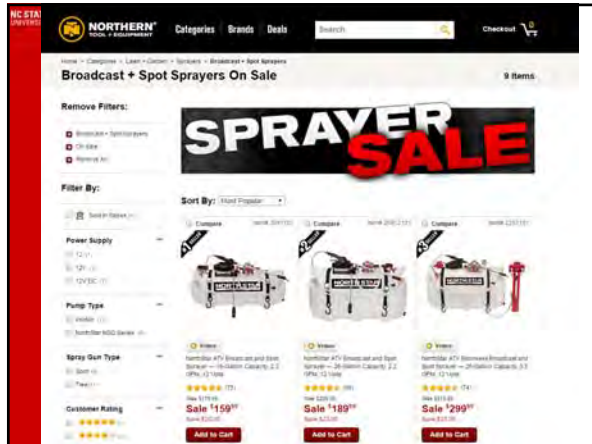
NC STA UNIVERSI

NORTHERN TOOL + EQUIPMENT

Categories | Brands | Deals

Search

Checkout 0

Home > Categories > Lawn + Garden > Sprayers > Broadcast + Spot Sprayers

Broadcast + Spot Sprayers On Sale

9 items

Remove Filters:

Broadcast + Spot Sprayers

On Sale

Remove All

Filter By:

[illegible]

Power Supply

12 V

12V

12VDC

Pump Type

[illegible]

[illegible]

Spray Gun Type

Boom

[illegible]

Customer Rating

SPRAYER SALE

Sort By: Most Popular

Compare

Compare

Compare

1

2

3

NORTHSTAR

NORTHSTAR

Videos

Videos

Videos

NorthStar ATV Broadcast and Spot Sprayer — 16-Gallon Capacity, 2.2 GPM, 12 Volt

NorthStar ATV Broadcast and Spot Sprayer — 26-Gallon Capacity, 2.2 GPM, 12 Volt

NorthStar ATV Boomless Broadcast and Spot Sprayer — 26-Gallon Capacity, 5.5 GPM, 12 Volt

(77)

(99)

(74)

Sale $159^{99}$

Sale $189^{99}$

Sale $299^{99}$

Add to Cart

Add to Cart

Add to Cart